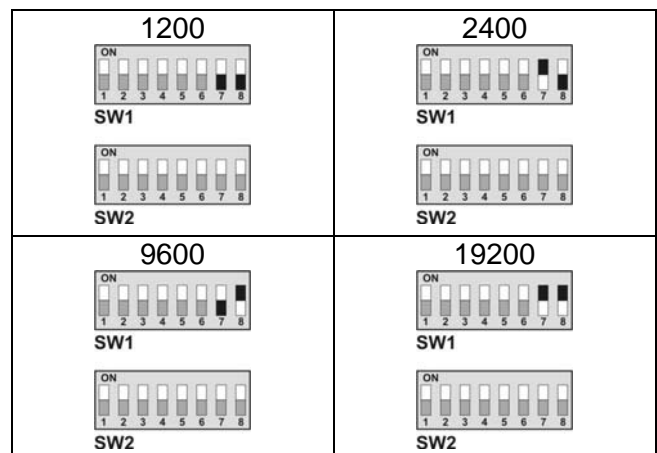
| 1200 | 2400 |
|---|---|
| ON 1 2 3 4 5 6 7 8 SW1 ON 1 2 3 4 5 6 7 8 SW2 | ON 1 2 3 4 5 6 7 8 SW1 ON 1 2 3 4 5 6 7 8 SW2 |
| 9600 | 19200 |
| ON 1 2 3 4 5 6 7 8 SW1 ON 1 2 3 4 5 6 7 8 SW2 | ON 1 2 3 4 5 6 7 8 SW1 ON 1 2 3 4 5 6 7 8 SW2 |